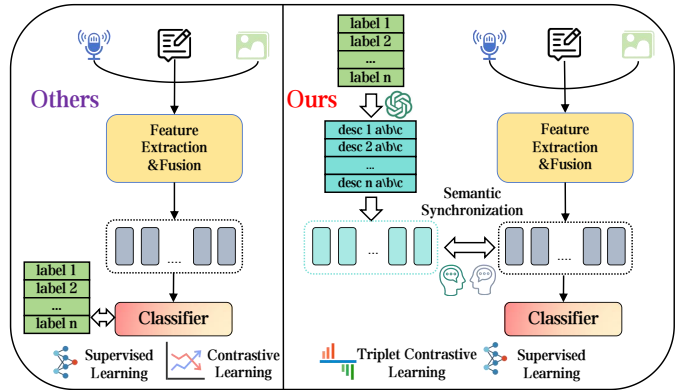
Others

Feature Extraction &Fusion

...

| label 1 |
|---|
| label 2 |
| ... |
| label n |

Classifier

Supervised Learning

Contrastive Learning

| label 1 |
|---|
| label 2 |
| ... |
| label n |

Ours

| desc 1 a\b\c |
|---|
| desc 2 a\b\c |
| ... |
| desc n a\b\c |

Semantic Synchronization

...

Feature Extraction &Fusion

...

Classifier

Triplet Contrastive Learning

Supervised Learning